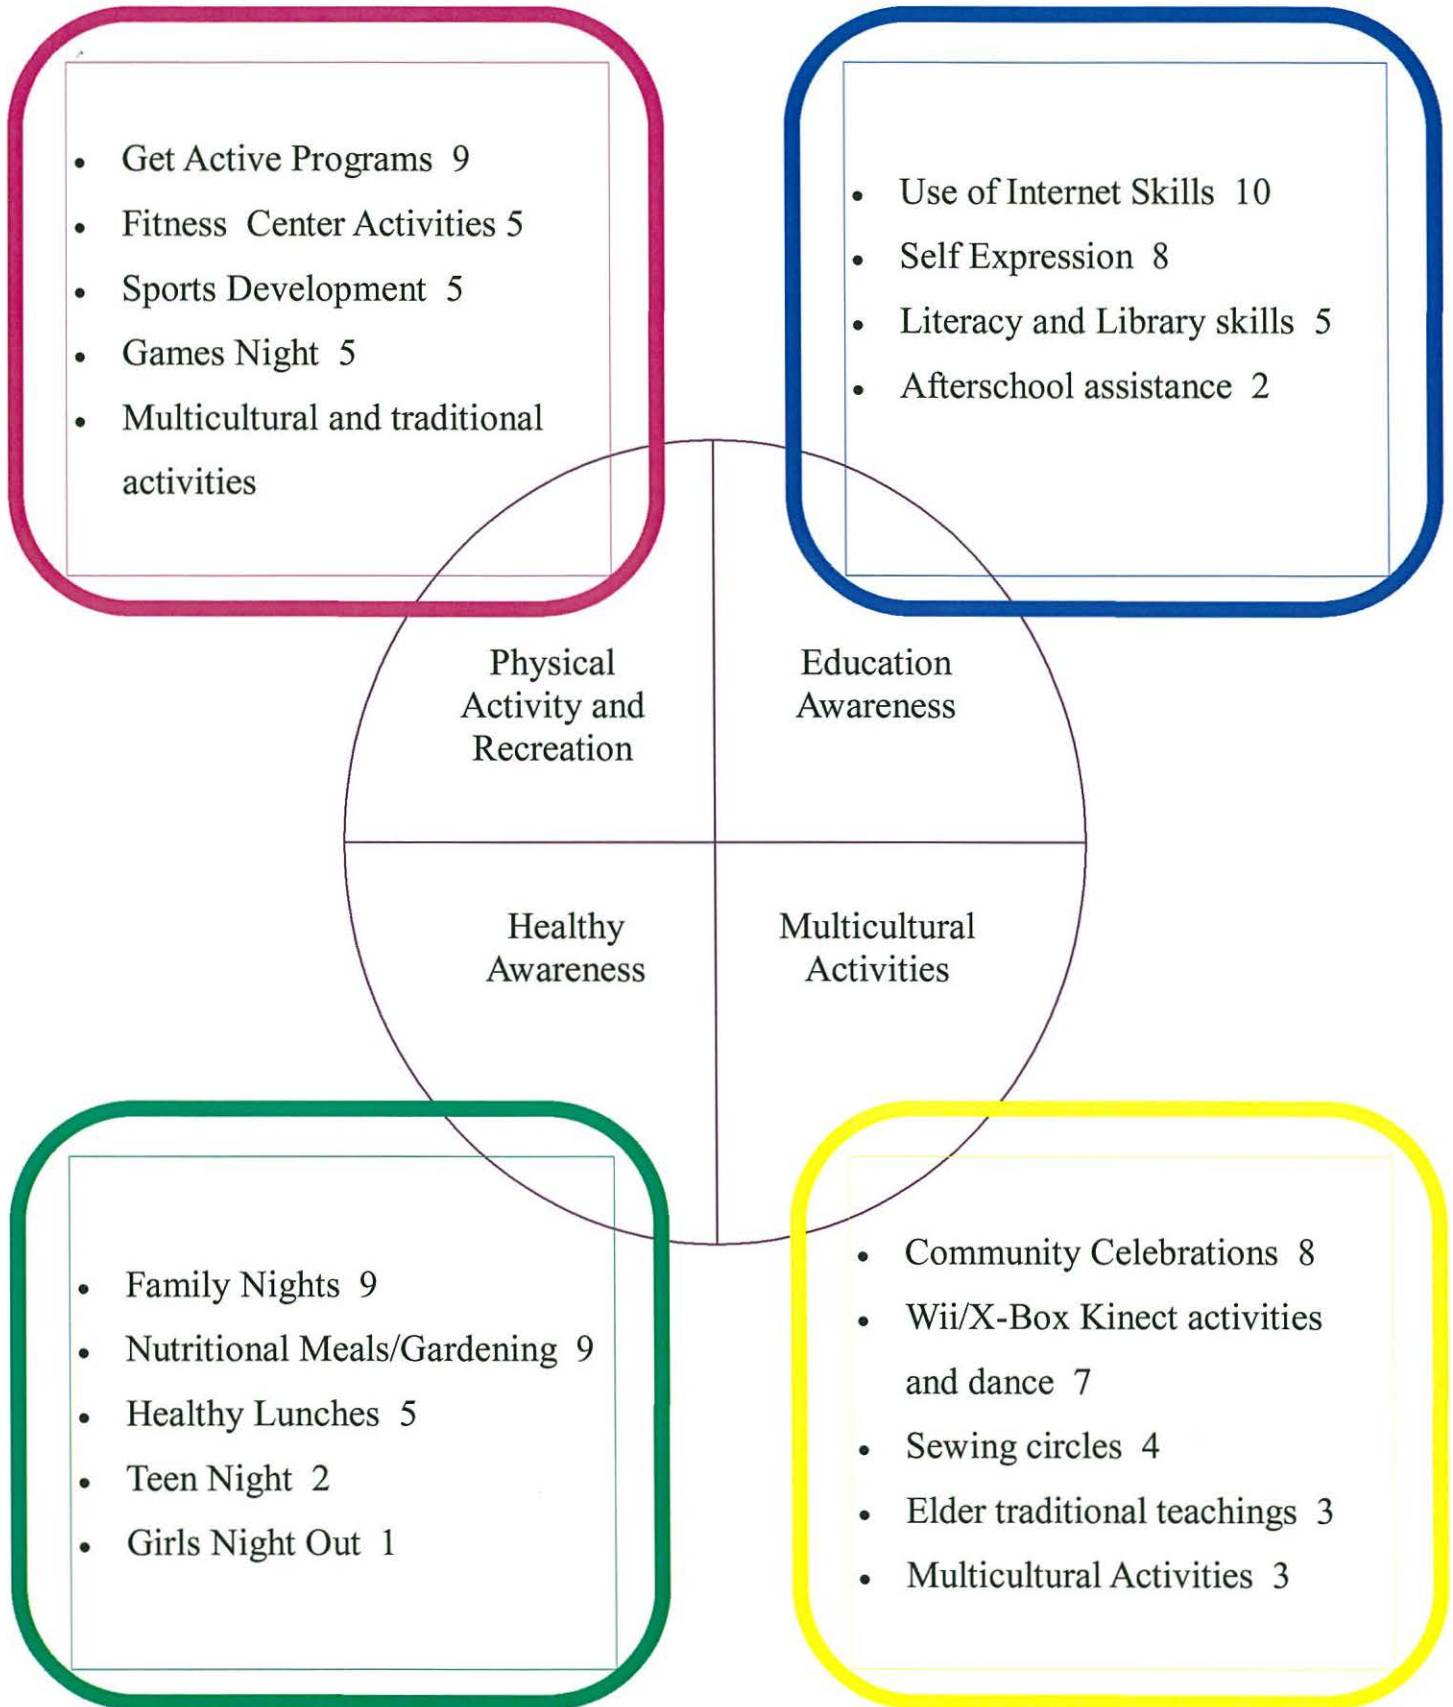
- Get Active Programs 9
- Fitness Center Activities 5
- Sports Development 5
- Games Night 5
- Multicultural and traditional activities

- Use of Internet Skills 10
- Self Expression 8
- Literacy and Library skills 5
- Afterschool assistance 2

Physical Activity and Recreation

Education Awareness

Healthy Awareness

Multicultural Activities

- Family Nights 9
- Nutritional Meals/Gardening 9
- Healthy Lunches 5
- Teen Night 2
- Girls Night Out 1

- Community Celebrations 8
- Wii/X-Box Kinect activities and dance 7
- Sewing circles 4
- Elder traditional teachings 3
- Multicultural Activities 3